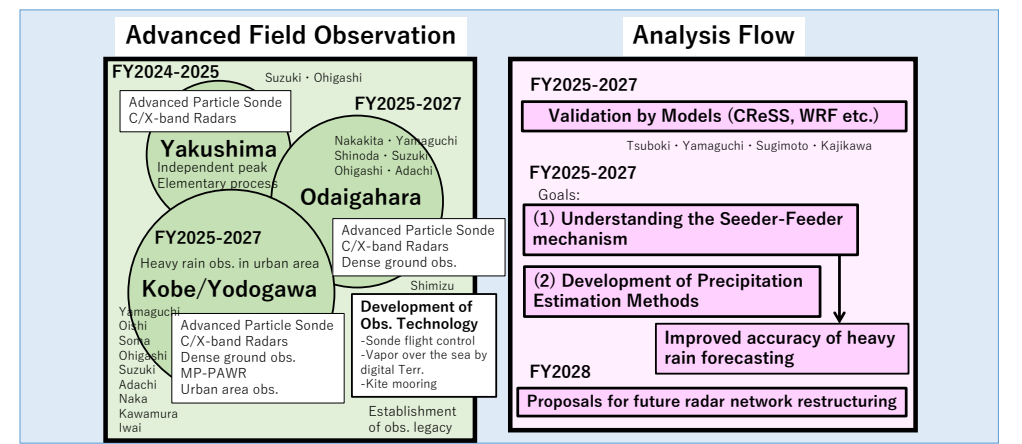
Advanced Field Observation

FY2024-2025

Suzuki・Ohigashi

Advanced Particle Sonde
C/X-band Radars

FY2025-2027

Yakushima
Independent peak
Elementary process

Nakakita・Yamaguchi
Shinoda・Suzuki
Ohigashi・Adachi

Odaigahara

Advanced Particle Sonde
C/X-band Radars
Dense ground obs.

FY2025-2027

Heavy rain obs. in urban area

Kobe/Yodogawa

Shimizu

Yamaguchi
Oishi
Soma
Ohigashi
Suzuki
Adachi
Naka
Kawamura
Iwai

Advanced Particle Sonde
C/X-band Radars
Dense ground obs.
MP-PAWR
Urban area obs.

Development of Obs. Technology
-Sonde flight control
-Vapor over the sea by digital Terr.
-Kite mooring

Establishment of obs. legacy

Analysis Flow

FY2025-2027

Validation by Models (CReSS, WRF etc.)

Tsuboki・Yamaguchi・Sugimoto・Kajikawa

FY2025-2027

Goals:

(1) Understanding the Seeder-Feeder mechanism

(2) Development of Precipitation Estimation Methods

Improved accuracy of heavy rain forecasting

FY2028

Proposals for future radar network restructuring